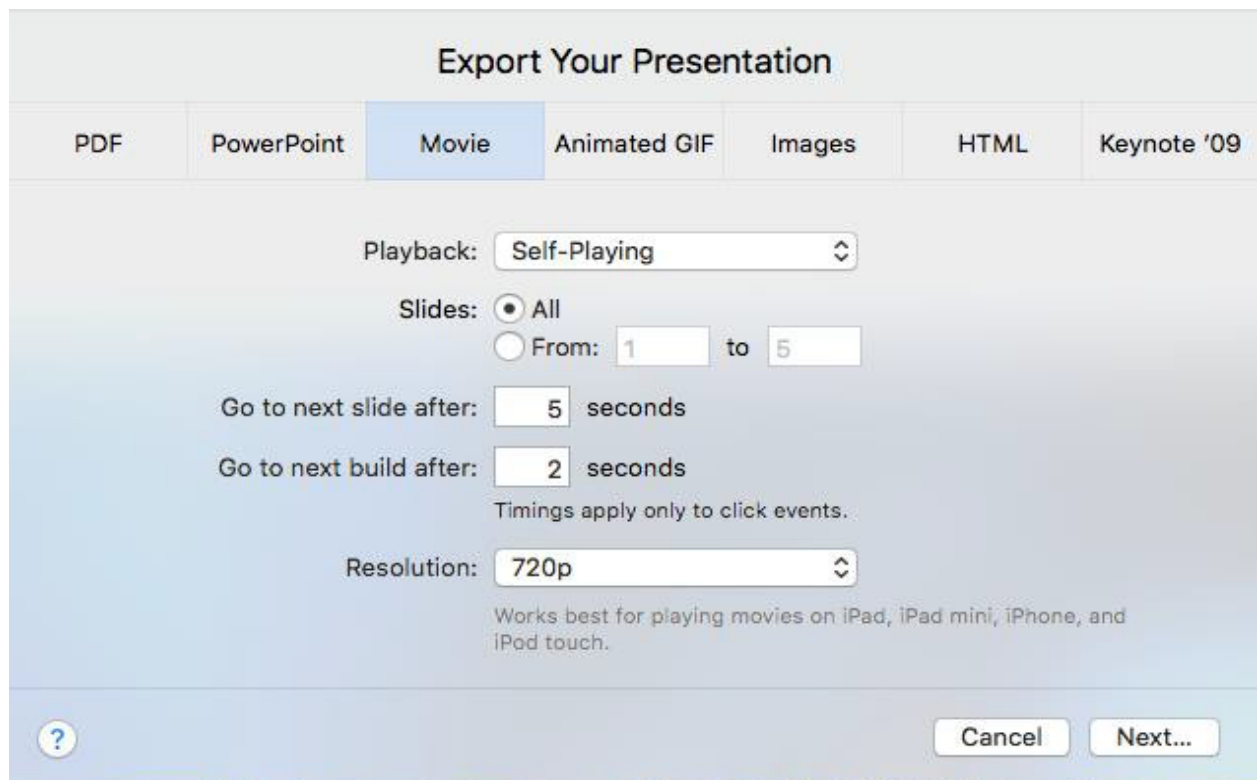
Export Your Presentation

PDF | PowerPoint | Movie | Animated GIF | Images | HTML | Keynote '09

Playback: Self-Playing

Slides: All
From: 1 to 5

Go to next slide after: 5 seconds

Go to next build after: 2 seconds

Timings apply only to click events.

Resolution: 720p

Works best for playing movies on iPad, iPad mini, iPhone, and iPod touch.

?

Cancel

Next...